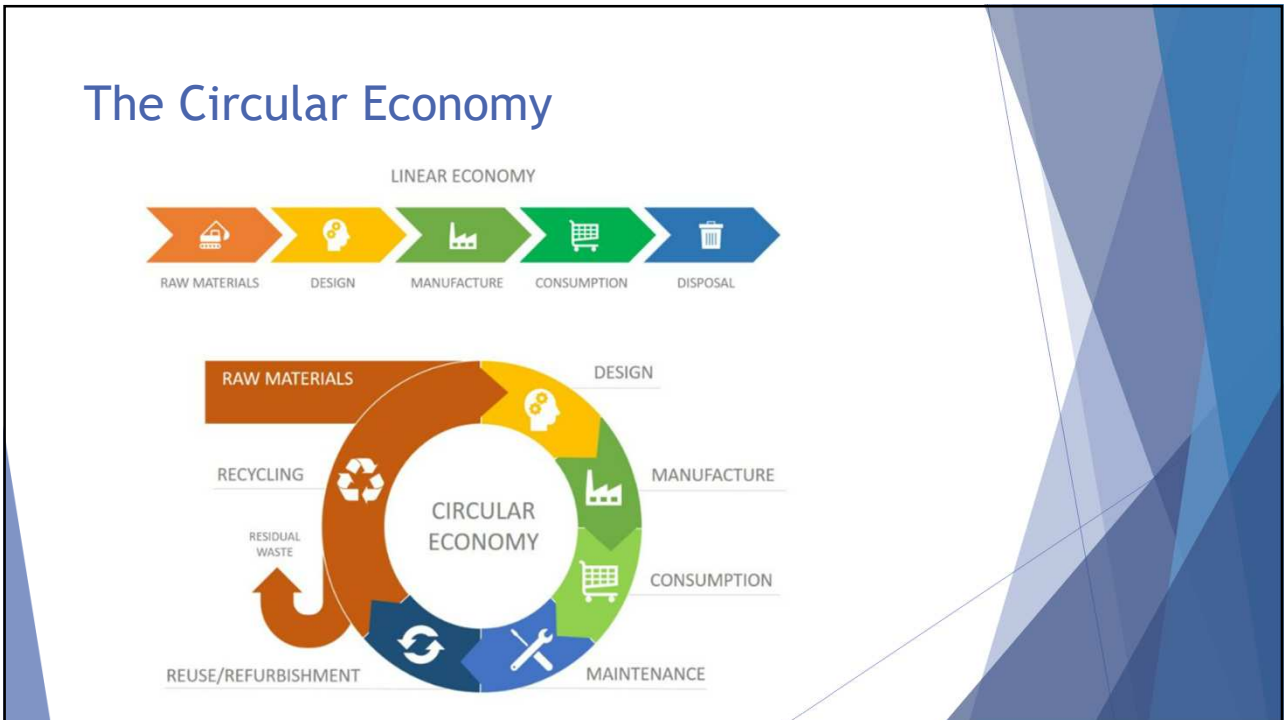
The Circular Economy

LINEAR ECONOMY

RAW MATERIALS
DESIGN
MANUFACTURE
CONSUMPTION
DISPOSAL

RAW MATERIALS
DESIGN
MANUFACTURE
CONSUMPTION
MAINTENANCE
REUSE/REFURBISHMENT
RESIDUAL WASTE
RECYCLING
CIRCULAR ECONOMY